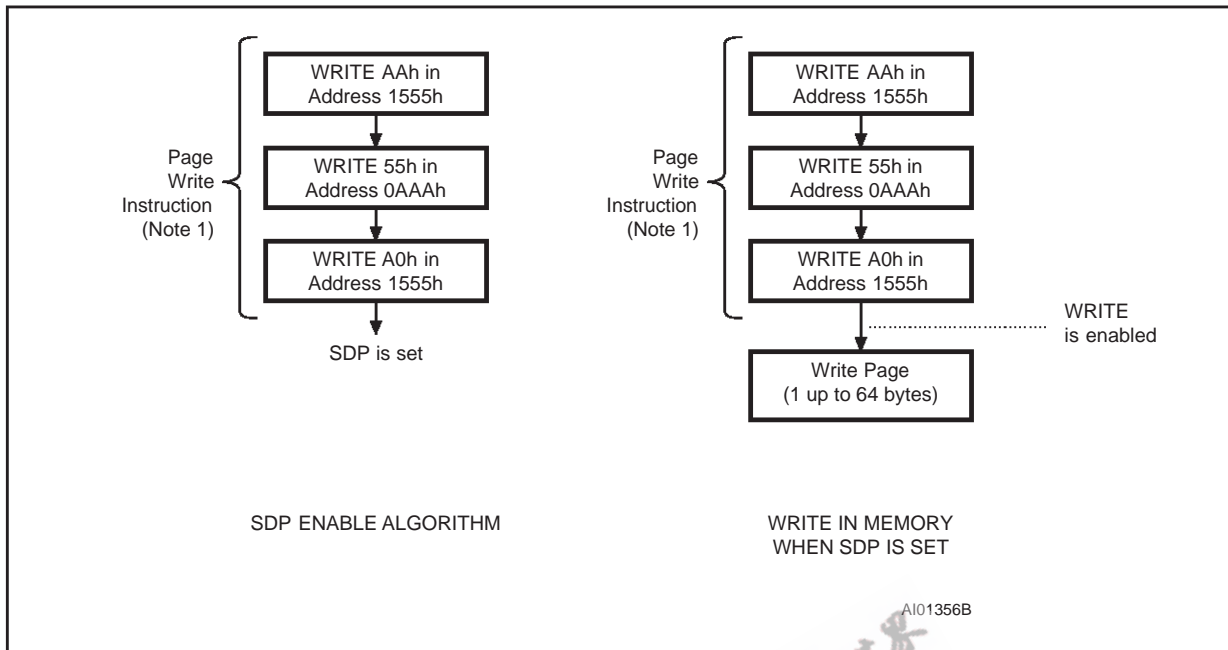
Page Write Instruction (Note 1)

WRITE AAh in Address 1555h

WRITE 55h in Address 0AAAh

WRITE A0h in Address 1555h

SDP is set

Page Write Instruction (Note 1)

WRITE AAh in Address 1555h

WRITE 55h in Address 0AAAh

WRITE A0h in Address 1555h

WRITE is enabled

Write Page (1 up to 64 bytes)

SDP ENABLE ALGORITHM

WRITE IN MEMORY WHEN SDP IS SET

AI01356B